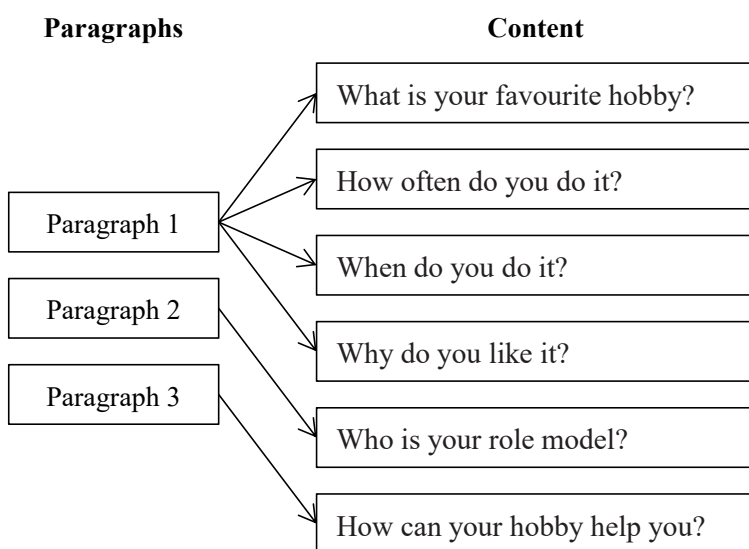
Paragraphs

Content

Paragraph 1

Paragraph 2

Paragraph 3

What is your favourite hobby?

How often do you do it?

When do you do it?

Why do you like it?

Who is your role model?

How can your hobby help you?